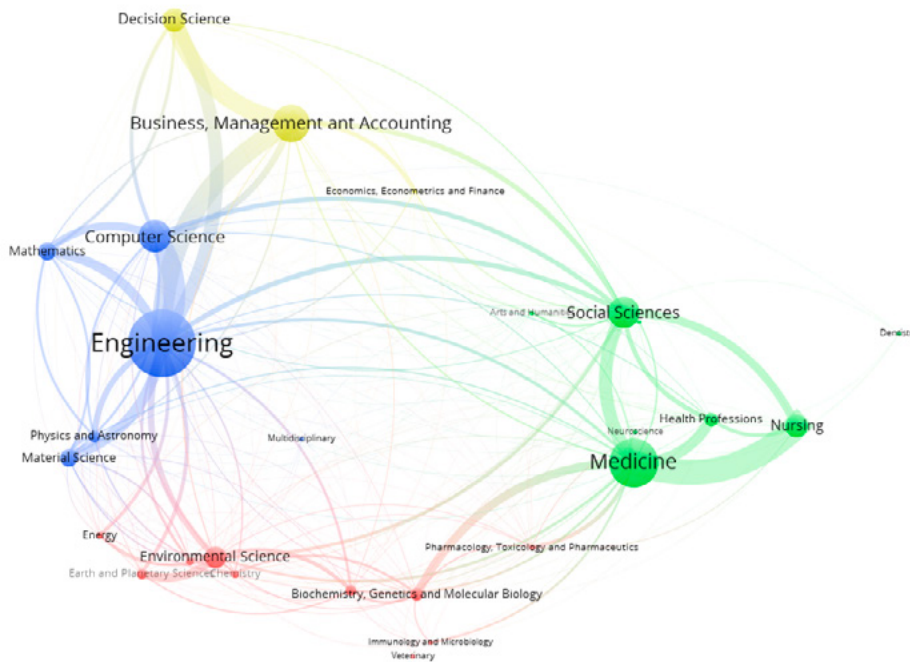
Decision Science

Business, Management ant Accounting

Economics, Econometrics and Finance

Computer Science

Mathematics

Arts and Humanities

Social Sciences

Denist

Engineering

Health Professions

Nursing

Neuroscience

Physics and Astronomy

Multidisciplinary

Material Science

Medicine

Energy

Environmental Science

Pharmacology, Toxicology and Pharmaceutics

Earth and Planetary Science

Chemistry

Biochemistry, Genetics and Molecular Biology

Immunology and Microbiology

Veterinary